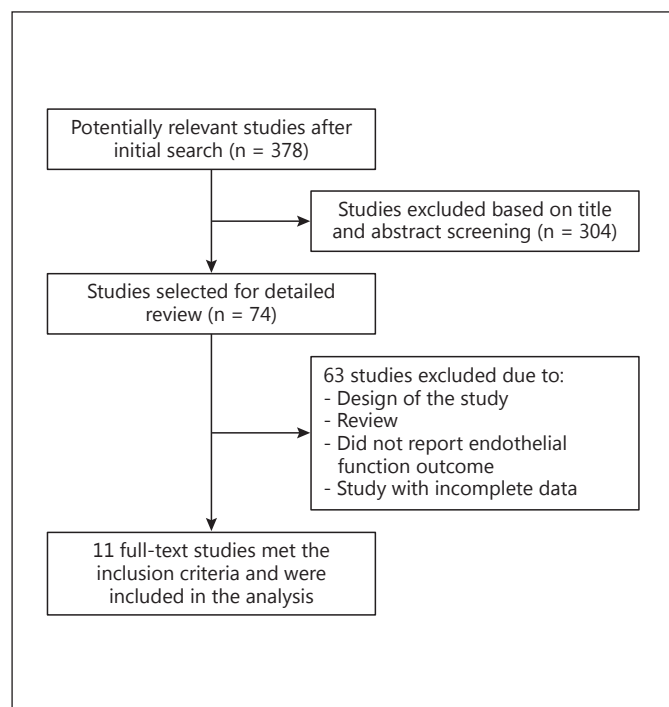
Potentially relevant studies after initial search (n = 378)

Studies excluded based on title and abstract screening (n = 304)

Studies selected for detailed review (n = 74)

63 studies excluded due to:
- Design of the study
- Review
- Did not report endothelial function outcome
- Study with incomplete data

11 full-text studies met the inclusion criteria and were included in the analysis